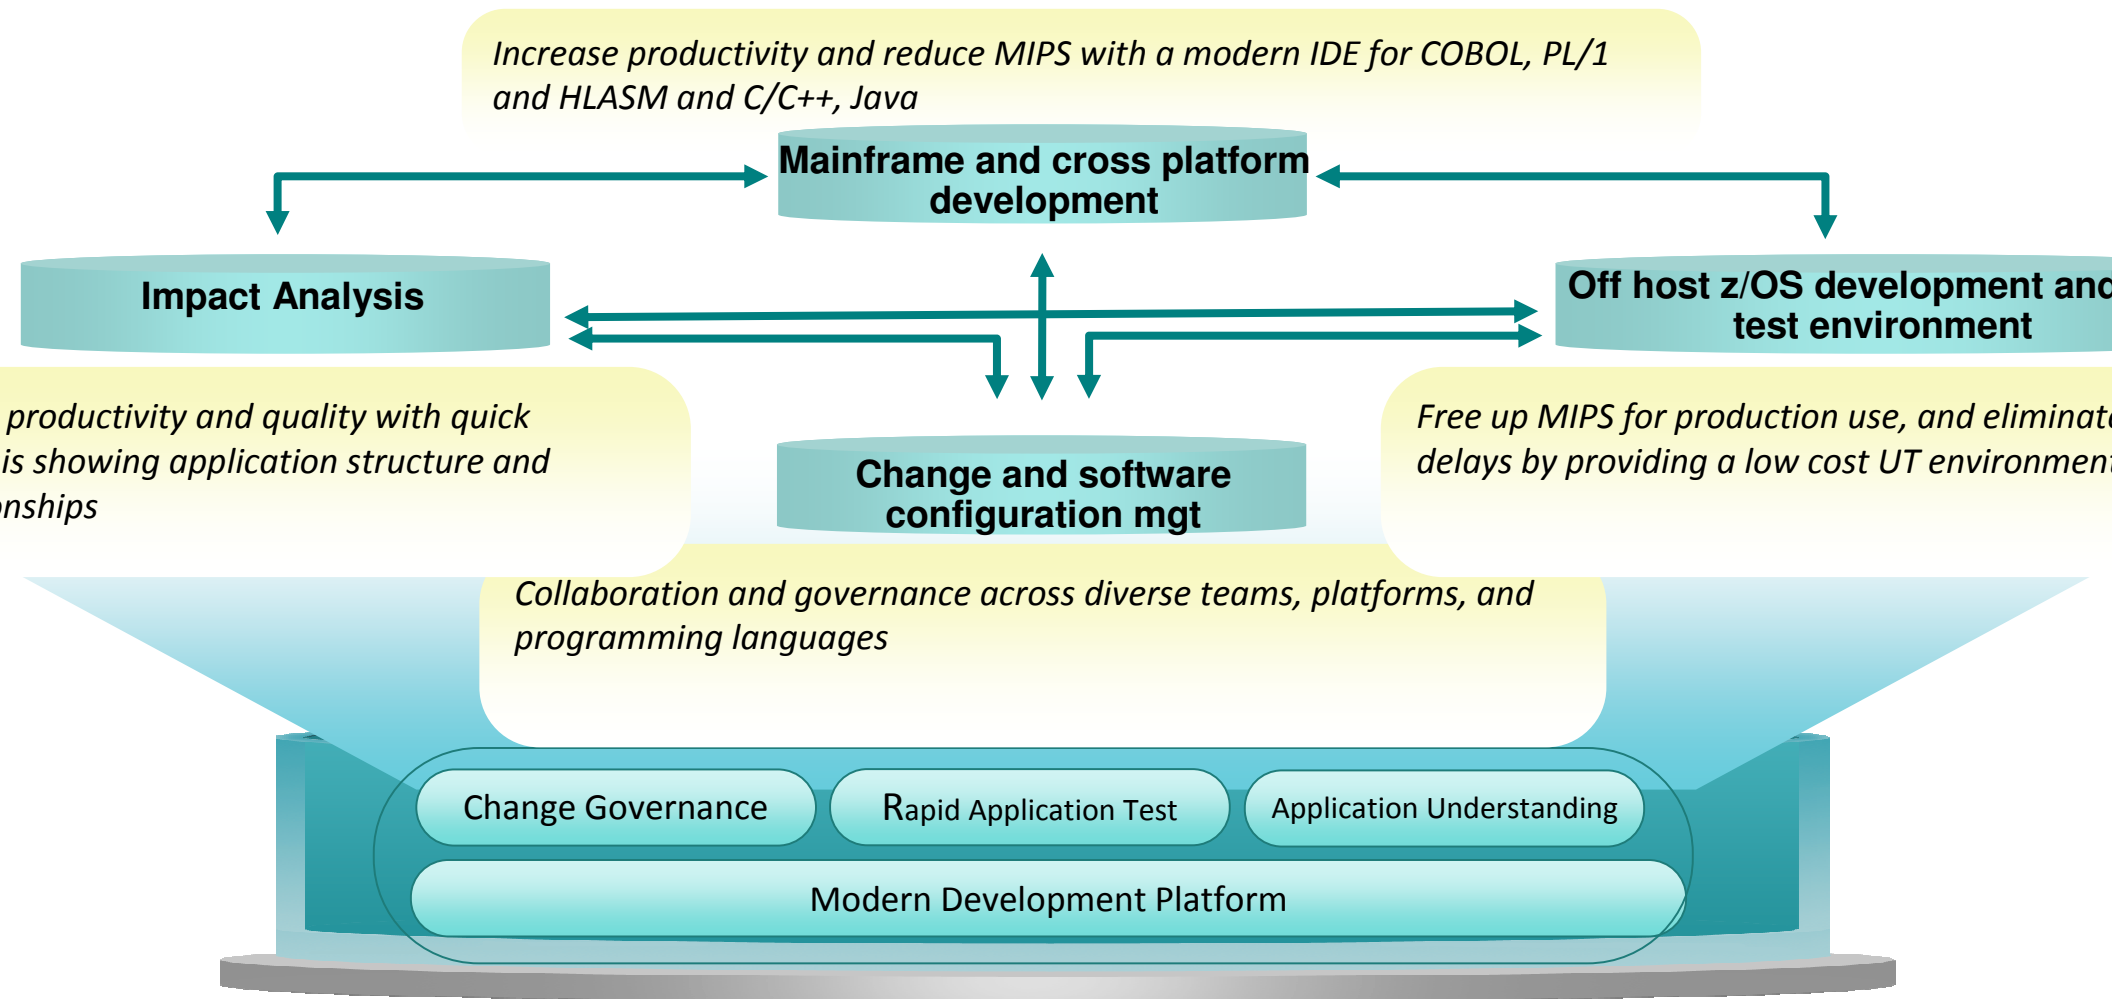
Increase productivity and reduce MIPS with a modern IDE for COBOL, PL/1 and HLASM and C/C++, Java

Mainframe and cross platform development

Impact Analysis

Off host z/OS development and test environment

productivity and quality with quick is showing application structure and nships

Change and software configuration mgt

Free up MIPS for production use, and eliminat delays by providing a low cost UT environmen

Collaboration and governance across diverse teams, platforms, and programming languages

Change Governance

Rapid Application Test

Application Understanding

Modern Development Platform